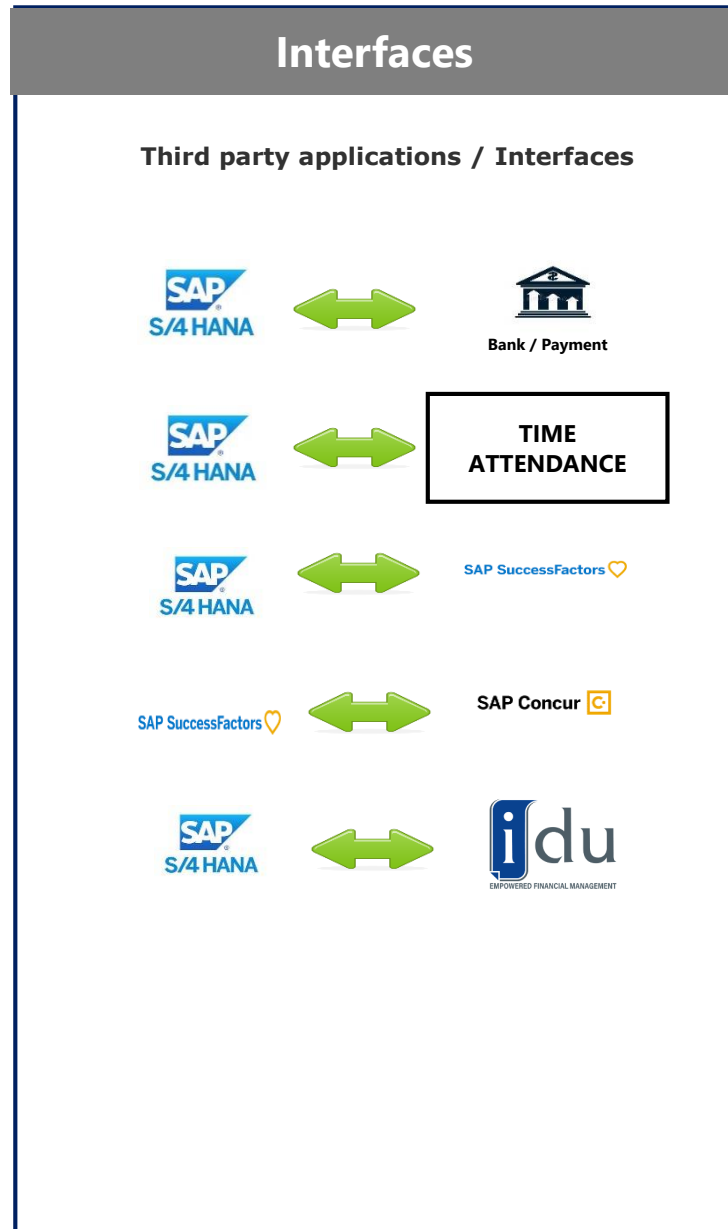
Interfaces

Third party applications / Interfaces

SAP S/4HANA

Bank / Payment

SAP S/4HANA

TIME ATTENDANCE

SAP S/4HANA

SAP SuccessFactors

SAP SuccessFactors

SAP Concur

SAP S/4HANA

idu
EMPOWERED FINANCIAL MANAGEMENT